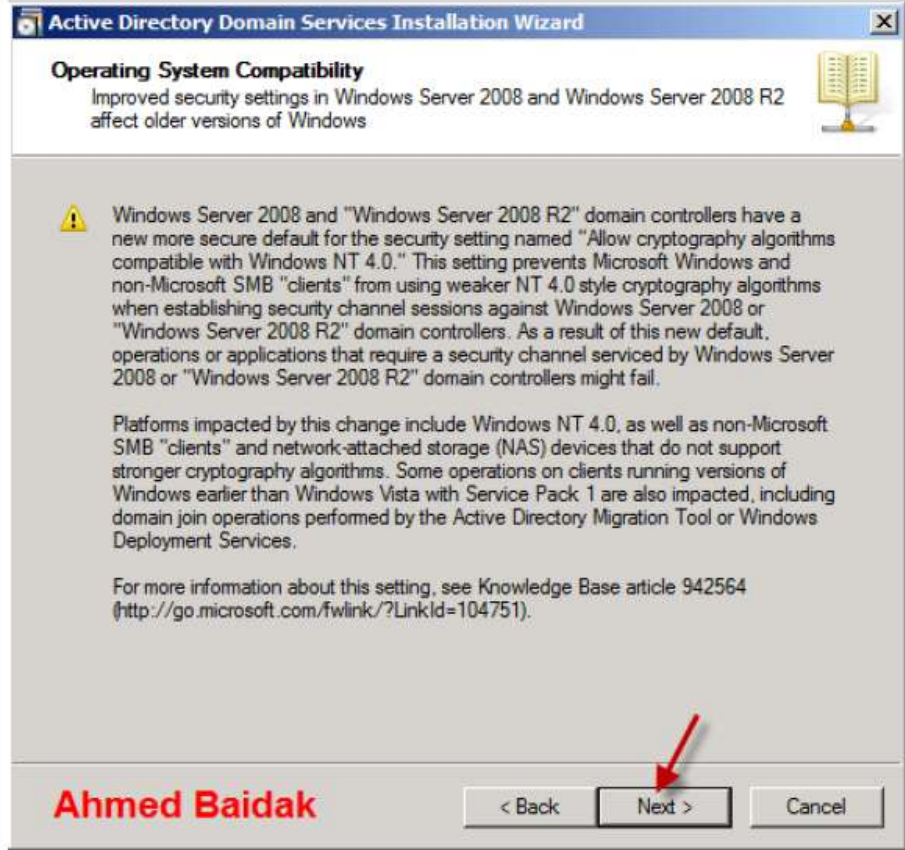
Active Directory Domain Services Installation Wizard

Operating System Compatibility
Improved security settings in Windows Server 2008 and Windows Server 2008 R2 affect older versions of Windows

Windows Server 2008 and "Windows Server 2008 R2" domain controllers have a new more secure default for the security setting named "Allow cryptography algorithms compatible with Windows NT 4.0." This setting prevents Microsoft Windows and non-Microsoft SMB "clients" from using weaker NT 4.0 style cryptography algorithms when establishing security channel sessions against Windows Server 2008 or "Windows Server 2008 R2" domain controllers. As a result of this new default, operations or applications that require a security channel serviced by Windows Server 2008 or "Windows Server 2008 R2" domain controllers might fail.

Platforms impacted by this change include Windows NT 4.0, as well as non-Microsoft SMB "clients" and network-attached storage (NAS) devices that do not support stronger cryptography algorithms. Some operations on clients running versions of Windows earlier than Windows Vista with Service Pack 1 are also impacted, including domain join operations performed by the Active Directory Migration Tool or Windows Deployment Services.

For more information about this setting, see Knowledge Base article 942564 (http://go.microsoft.com/fwlink/?LinkId=104751).

Ahmed Baidak

< Back

Next >

Cancel